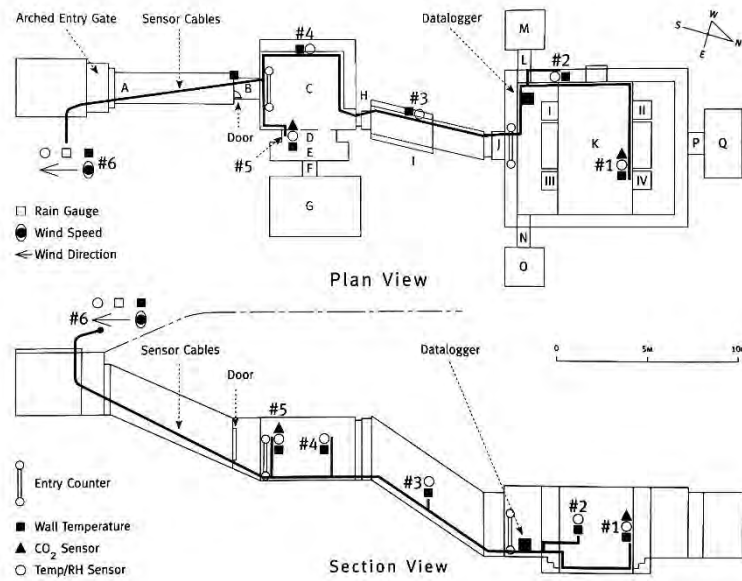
Arched Entry Gate
Sensor Cables
#4
Datalogger
M
#2
S W N E
A
B
C
H
#3
L
I
II
K
P
Q
Door
D
#5
E
F
G
I
J
III
#1
IV
N
O
#6
□ Rain Gauge
Wind Speed
Wind Direction
Plan View
#6
Sensor Cables
Door
Datalogger
0 5M 10
#5
#4
#3
Entry Counter
#2
#1
■ Wall Temperature
▲ $CO_2$ Sensor
○ Temp/RH Sensor
Section View